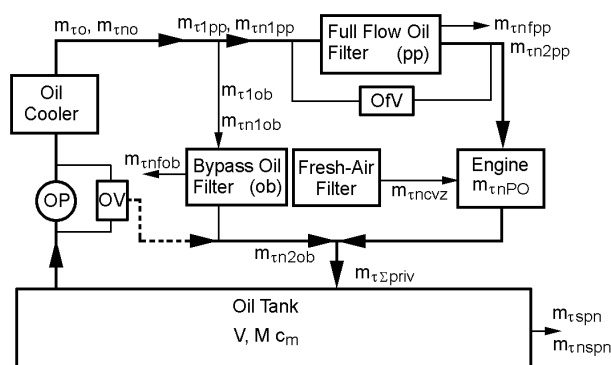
$m_{\tau o}$, $m_{\tau no}$

$m_{\tau 1pp}$

$m_{\tau n1pp}$

Full Flow Oil Filter (pp)

$m_{\tau nfpp}$

$m_{\tau n2pp}$

Oil Cooler

OfV

$m_{\tau 1ob}$

$m_{\tau n1ob}$

$m_{\tau nfob}$

Bypass Oil Filter (ob)

Fresh-Air Filter

Engine

$m_{\tau nPO}$

$m_{\tau ncvz}$

OP

OV

$m_{\tau n2ob}$

$m_{\tau \Sigma priv}$

Oil Tank

V, M $c_m$

$m_{\tau spn}$

$m_{\tau nspn}$